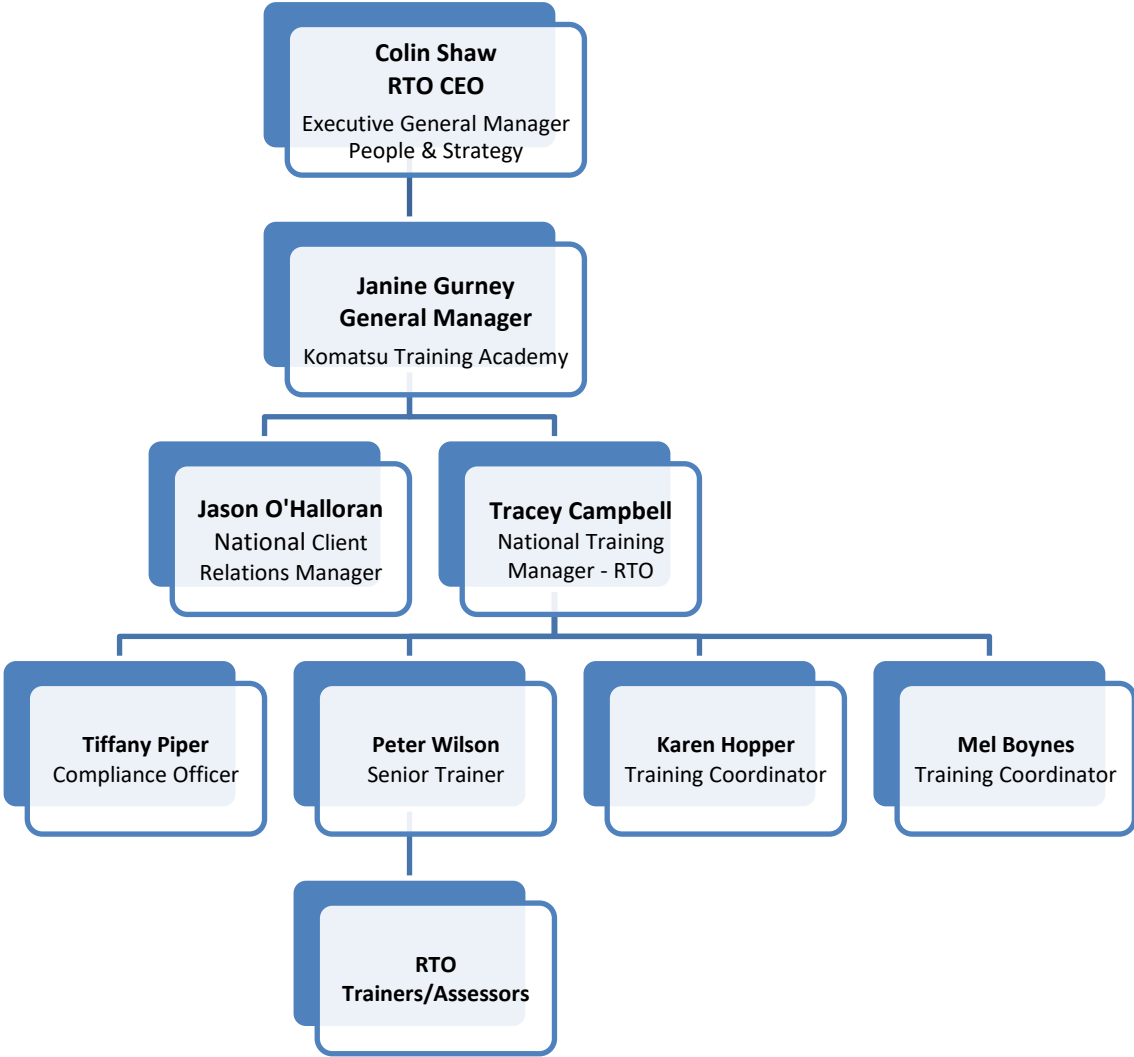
Colin Shaw
RTO CEO
Executive General Manager
People & Strategy

Janine Gurney
General Manager
Komatsu Training Academy

Jason O'Halloran
National Client Relations Manager

Tracey Campbell
National Training Manager - RTO

Tiffany Piper
Compliance Officer

Peter Wilson
Senior Trainer

Karen Hopper
Training Coordinator

Mel Boynes
Training Coordinator

RTO
Trainers/Assessors